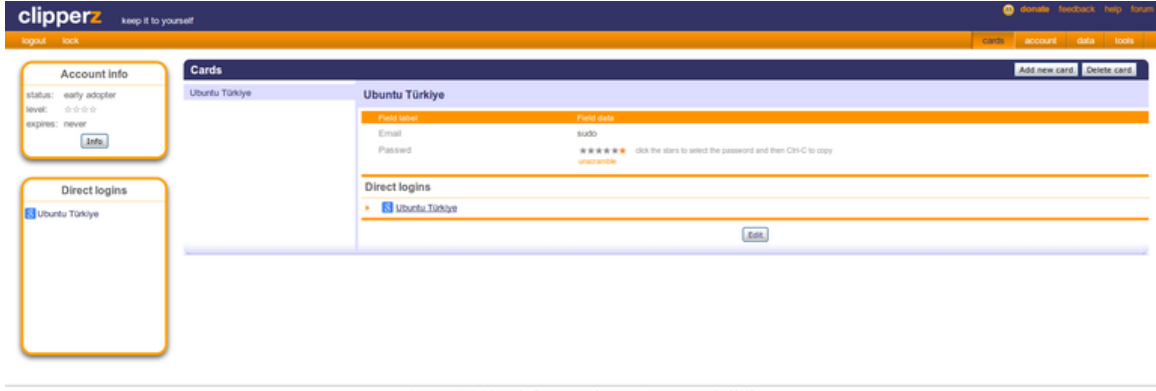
clipperz keep it to yourself

donate feedback help forum

logout lock

cards account data tools

Account info

status: early adopter

level: ☆☆☆☆

expires: never

Info

Direct logins

Ubuntu Türkiye

Cards

Add new card Delete card

Ubuntu Türkiye

Ubuntu Türkiye

| Field label | Field data |
|---|---|
| Email | sudo |
| Passwd | ★★★★★★ click the stars to select the password and then Ctrl-C to copy unscramble |

Direct logins

Ubuntu Türkiye

Edit